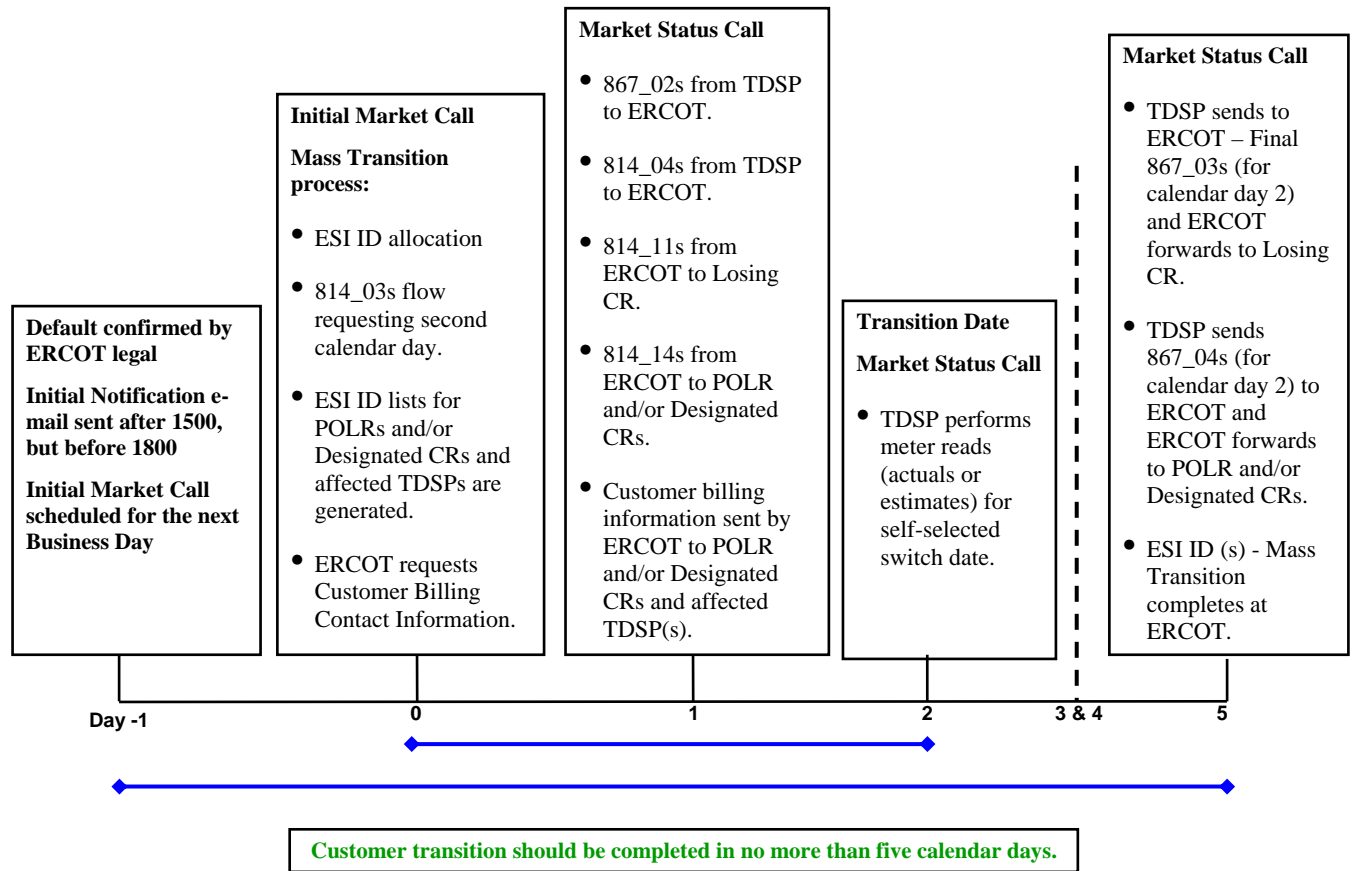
Default confirmed by ERCOT legal

Initial Notification e-mail sent after 1500, but before 1800

Initial Market Call scheduled for the next Business Day

Initial Market Call

Mass Transition process:

- ESI ID allocation
- 814_03s flow requesting second calendar day.
- ESI ID lists for POLRs and/or Designated CRs and affected TDSPs are generated.
- ERCOT requests Customer Billing Contact Information.

Market Status Call

- 867_02s from TDSP to ERCOT.
- 814_04s from TDSP to ERCOT.
- 814_11s from ERCOT to Losing CR.
- 814_14s from ERCOT to POLR and/or Designated CRs.
- Customer billing information sent by ERCOT to POLR and/or Designated CRs and affected TDSP(s).

Transition Date

Market Status Call

- TDSP performs meter reads (actuals or estimates) for self-selected switch date.

Market Status Call

- TDSP sends to ERCOT – Final 867_03s (for calendar day 2) and ERCOT forwards to Losing CR.
- TDSP sends 867_04s (for calendar day 2) to ERCOT and ERCOT forwards to POLR and/or Designated CRs.
- ESI ID (s) - Mass Transition completes at ERCOT.

Day -1

0

1

2

3 & 4

5

Customer transition should be completed in no more than five calendar days.